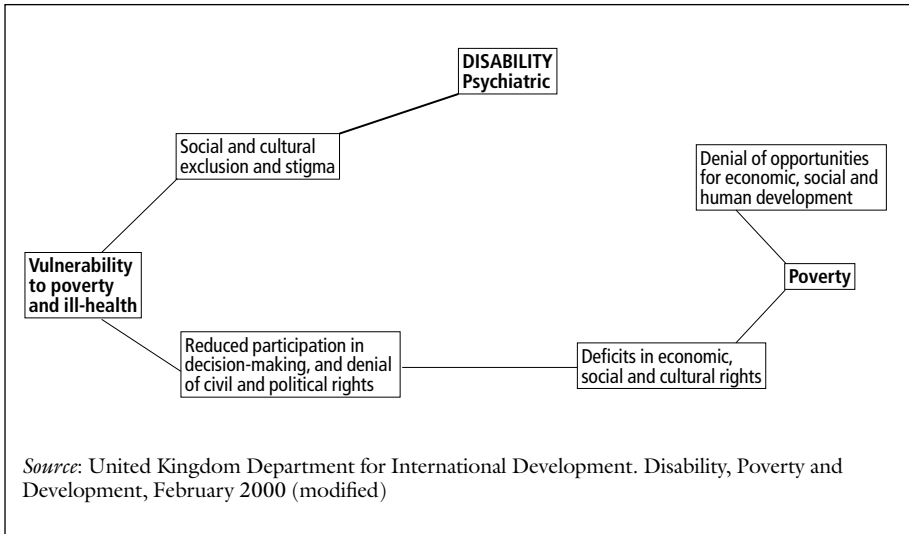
DISABILITY
Psychiatric

Social and cultural exclusion and stigma

Denial of opportunities for economic, social and human development

Vulnerability to poverty and ill-health

Poverty

Reduced participation in decision-making, and denial of civil and political rights

Deficits in economic, social and cultural rights

*Source*: United Kingdom Department for International Development. Disability, Poverty and Development, February 2000 (modified)